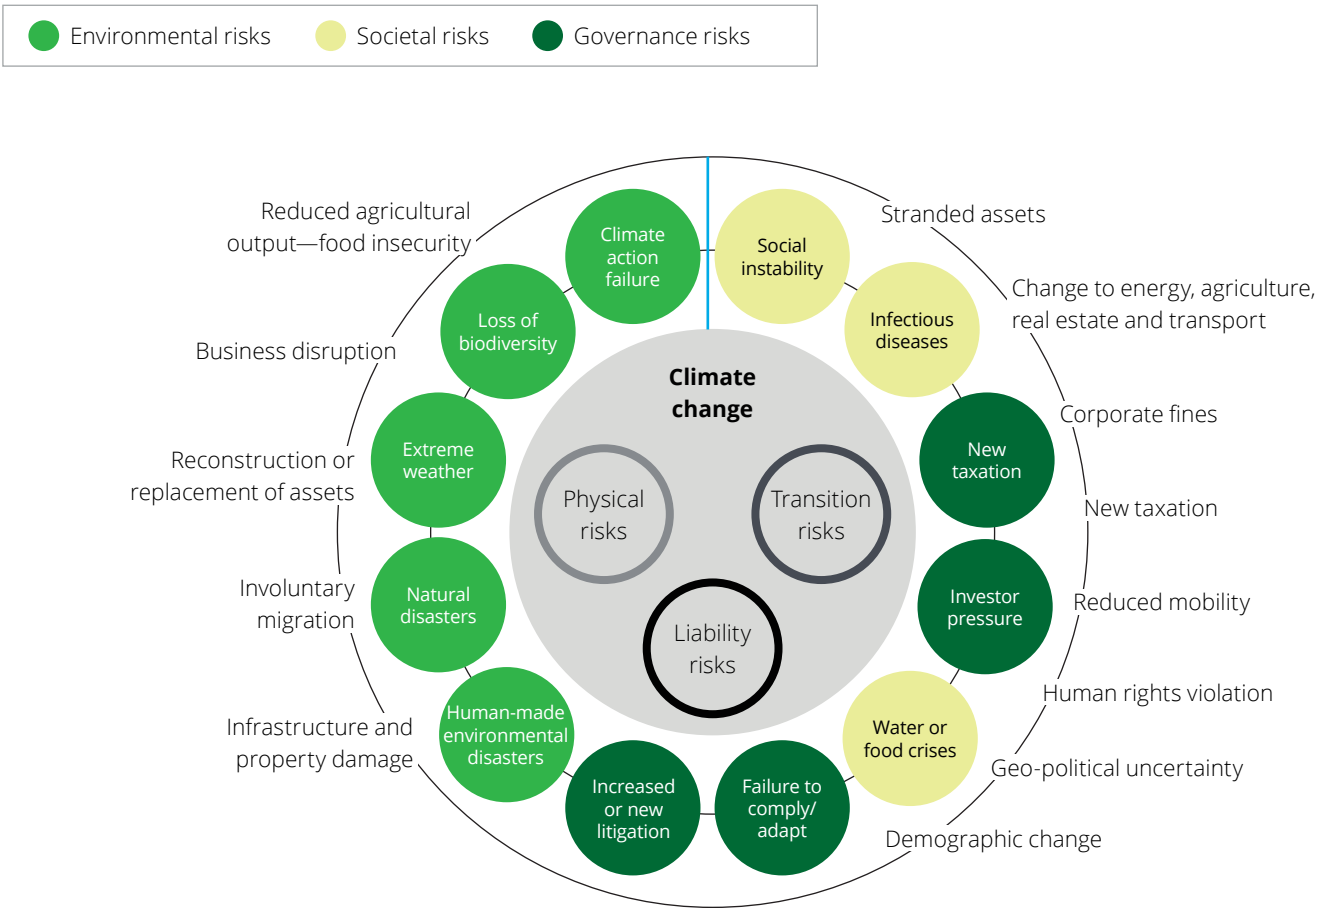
Environmental risks
Societal risks
Governance risks

Reduced agricultural output—food insecurity

Business disruption

Reconstruction or replacement of assets

Involuntary migration

Infrastructure and property damage

Climate action failure

Loss of biodiversity

Extreme weather

Natural disasters

Human-made environmental disasters

Increased or new litigation

Failure to comply/ adapt

Water or food crises

Investor pressure

New taxation

Infectious diseases

Social instability

Climate change

Physical risks

Transition risks

Liability risks

Stranded assets

Change to energy, agriculture, real estate and transport

Corporate fines

New taxation

Reduced mobility

Human rights violation

Geo-political uncertainty

Demographic change